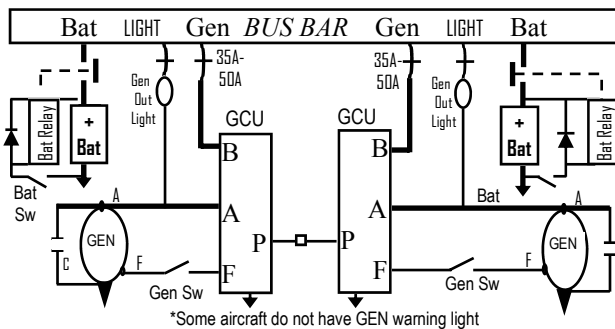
Bat LIGHT Gen *BUS BAR* Gen LIGHT Bat

35A-50A

35A-50A

Gen Out Light

Gen Out Light

Bat Relay

+ Bat

GCU

GCU

+ Bat

Bat Relay

B

B

Bat Sw

A

Bat

A

A

A

GEN

P

P

GEN

C

F

F

F

F

Gen Sw

Gen Sw

*Some aircraft do not have GEN warning light